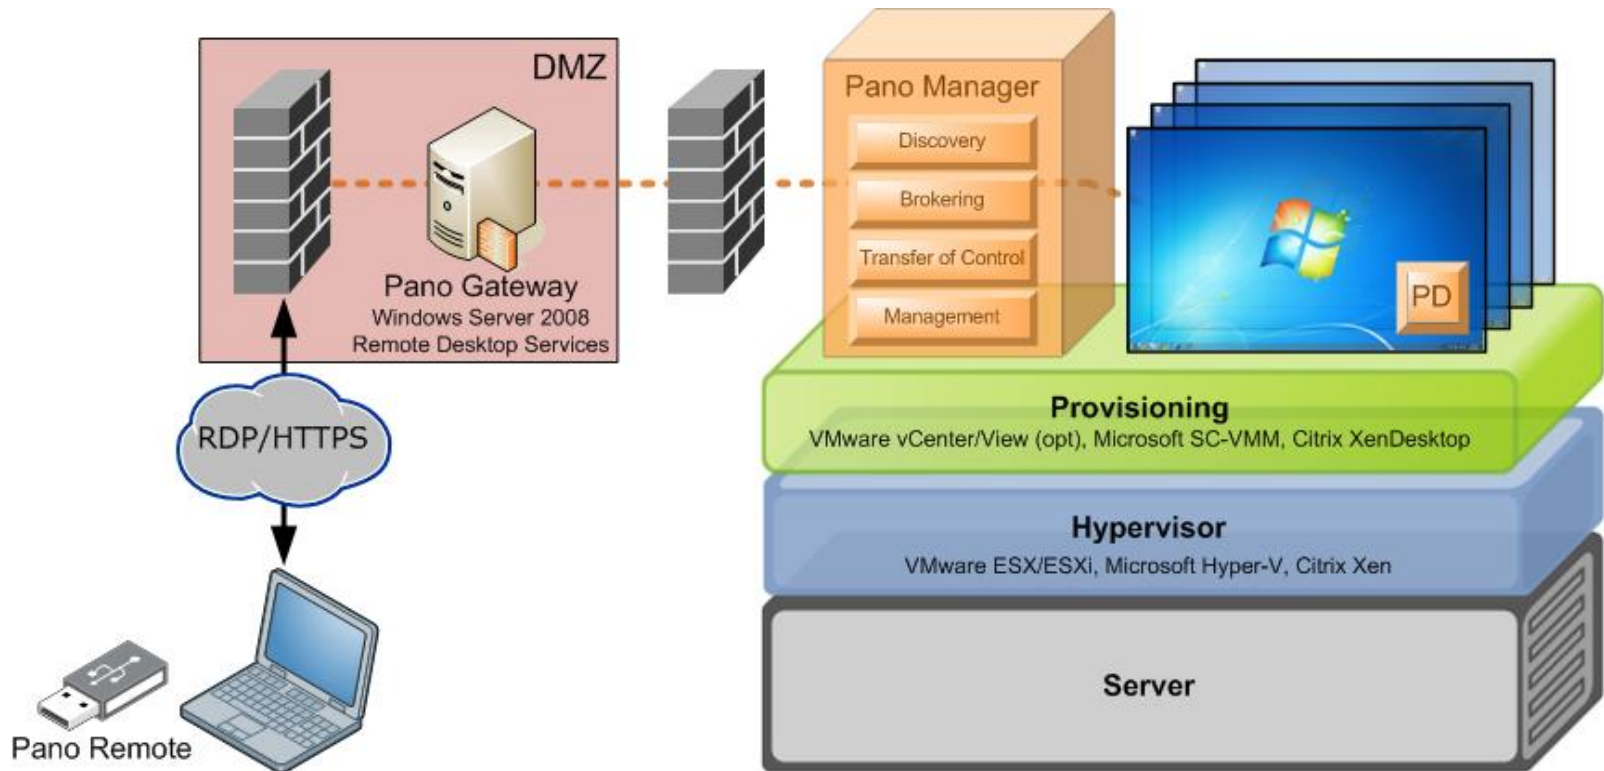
DMZ

Pano Gateway
Windows Server 2008
Remote Desktop Services

Pano Manager
Discovery
Brokering
Transfer of Control
Management

PD

RDP/HTTPS

Provisioning
VMware vCenter/View (opt), Microsoft SC-VMM, Citrix XenDesktop

Hypervisor
VMware ESX/ESXi, Microsoft Hyper-V, Citrix Xen

Server

Pano Remote